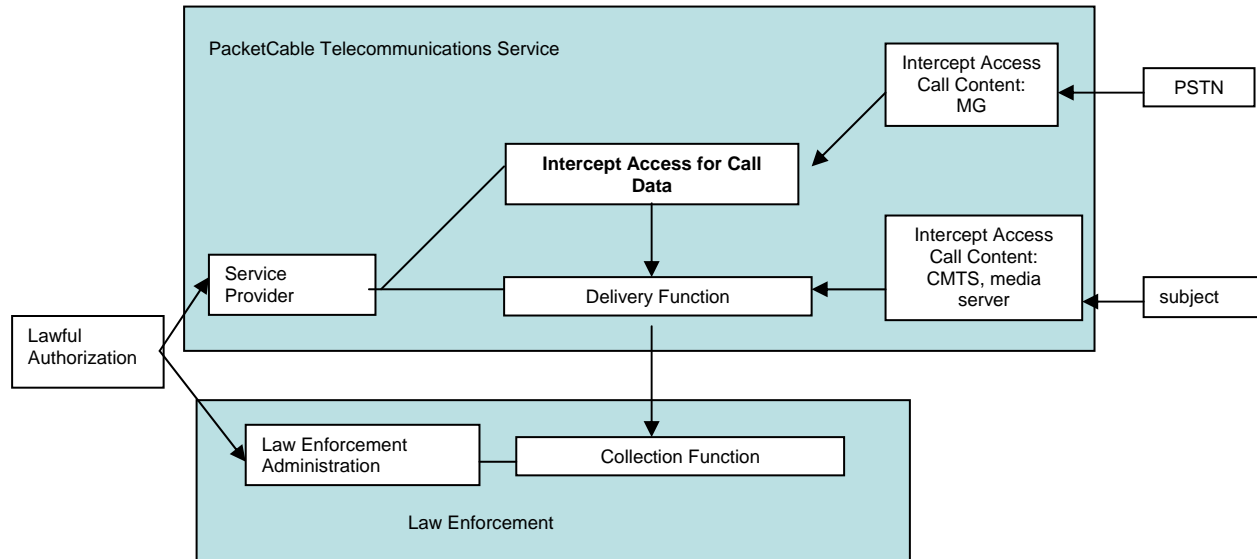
PacketCable Telecommunications Service

Intercept Access Call Content: MG

PSTN

Intercept Access for Call Data

Intercept Access Call Content: CMTS, media server

Service Provider

Delivery Function

subject

Lawful Authorization

Law Enforcement Administration

Collection Function

Law Enforcement